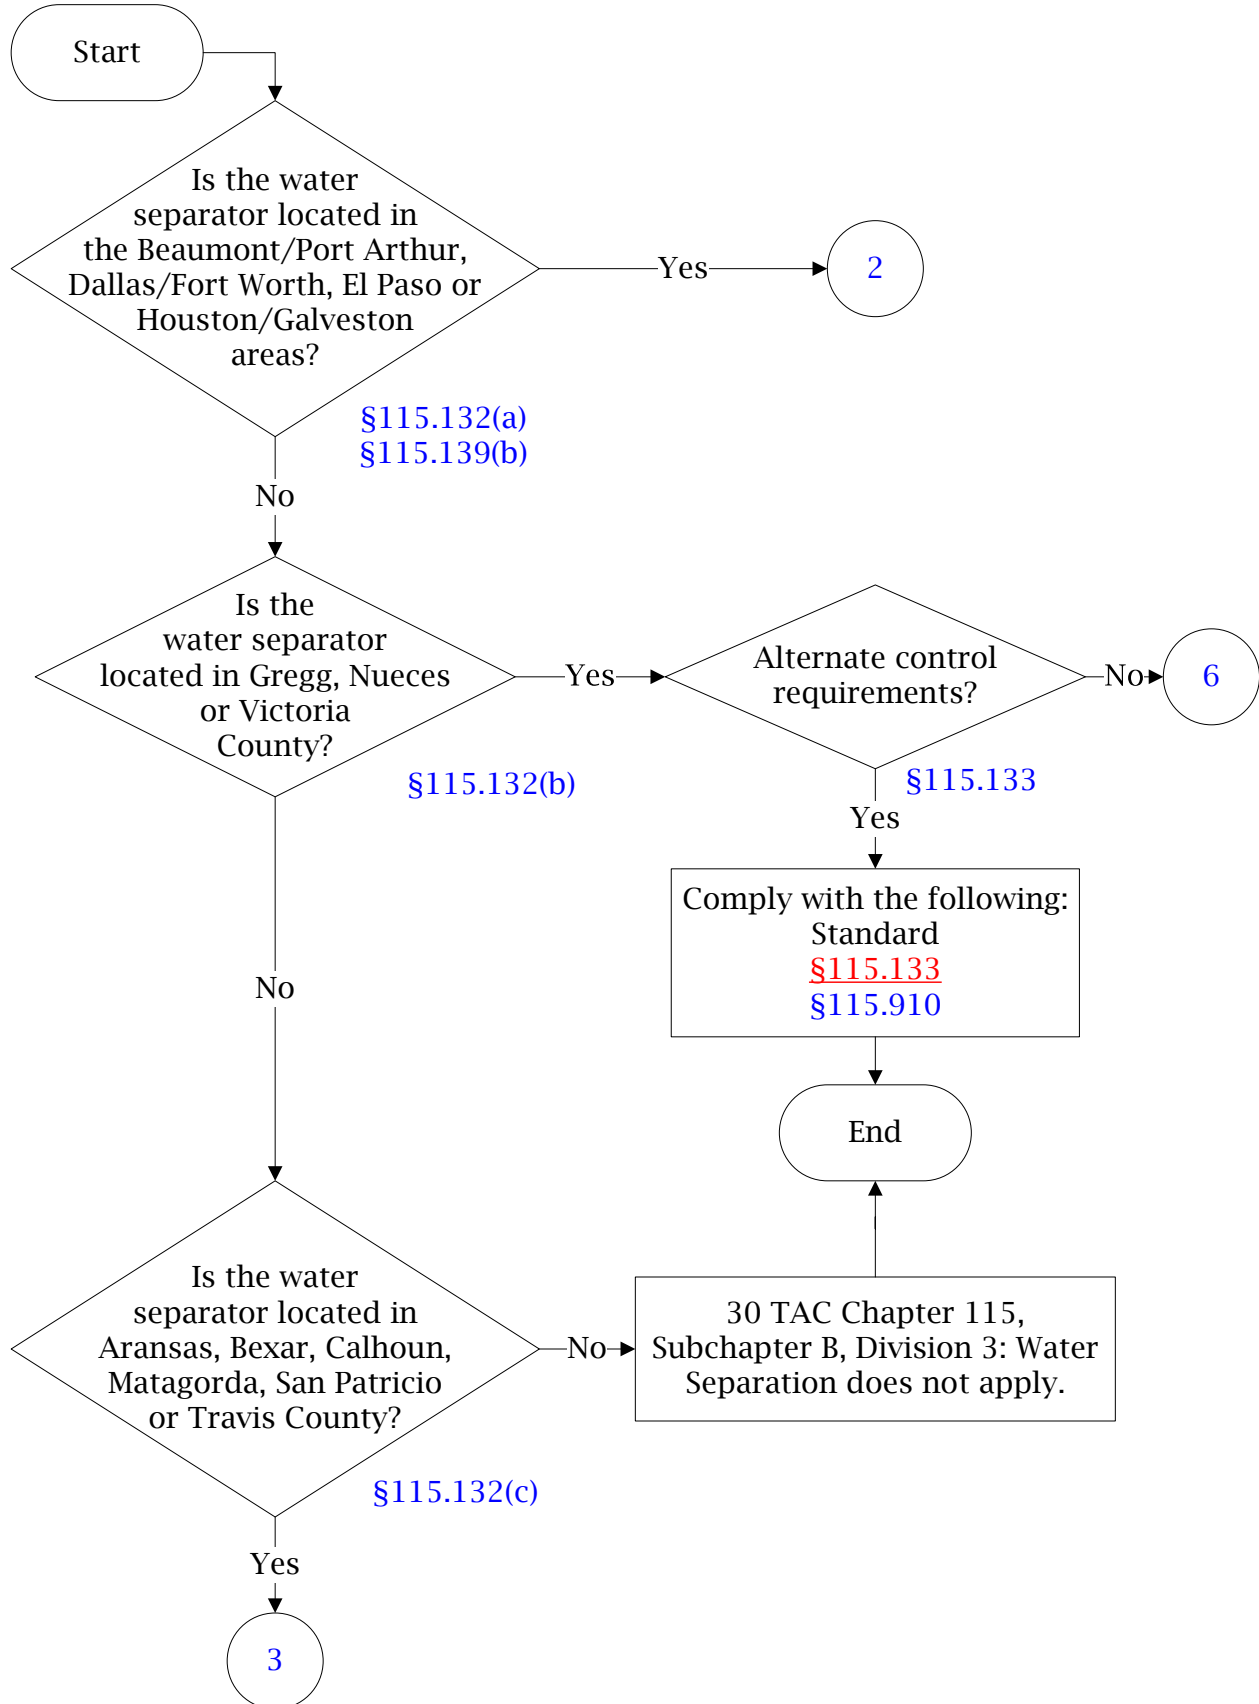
Start

Is the water separator located in the Beaumont/Port Arthur, Dallas/Fort Worth, El Paso or Houston/Galveston areas?

Yes

2

§115.132(a)
§115.139(b)

No

Is the water separator located in Gregg, Nueces or Victoria County?

Yes

Alternate control requirements?

No

6

§115.132(b)

§115.133

Yes

Comply with the following:
Standard
§115.133
§115.910

No

End

Is the water separator located in Aransas, Bexar, Calhoun, Matagorda, San Patricio or Travis County?

No

30 TAC Chapter 115, Subchapter B, Division 3: Water Separation does not apply.

§115.132(c)

Yes

3